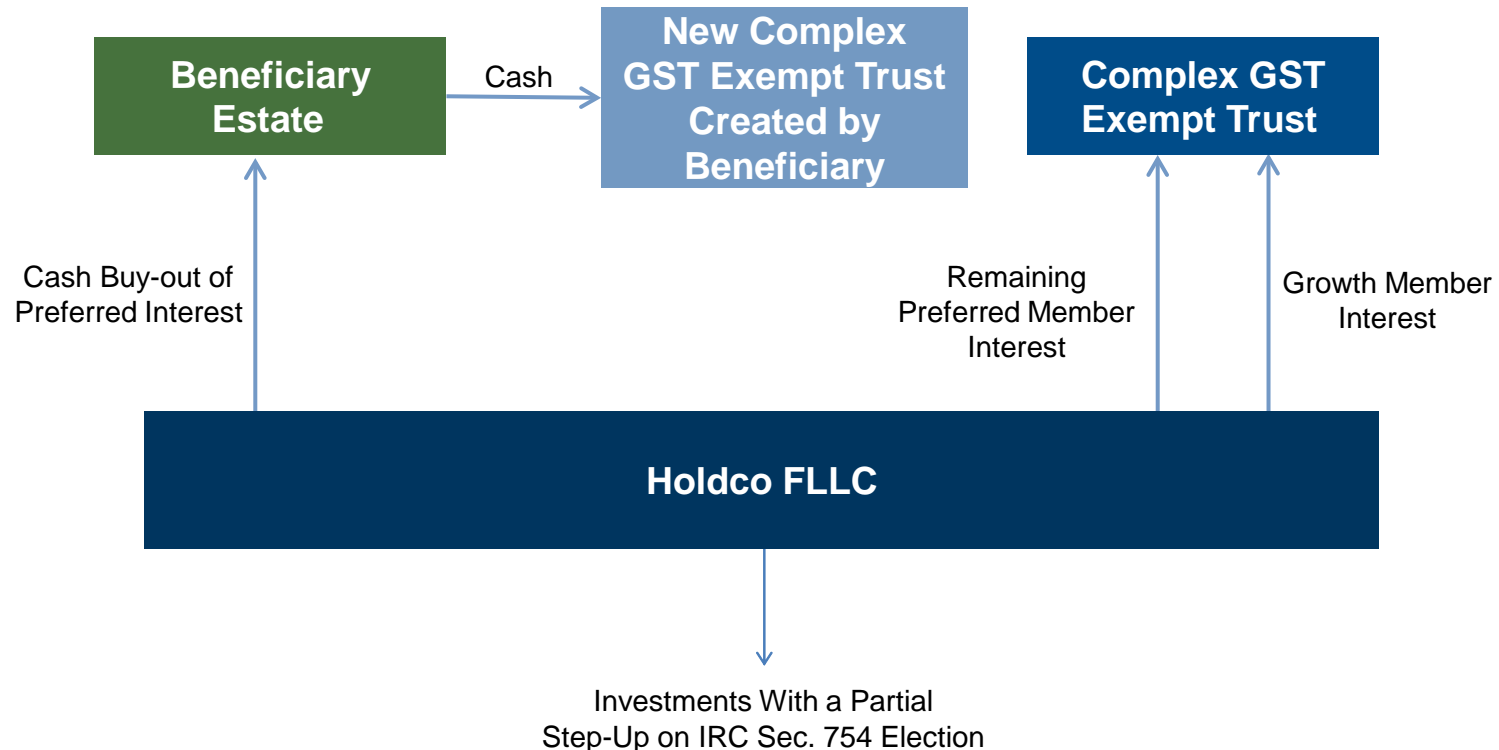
Beneficiary Estate

Cash

New Complex GST Exempt Trust Created by Beneficiary

Complex GST Exempt Trust

Cash Buy-out of Preferred Interest

Remaining Preferred Member Interest

Growth Member Interest

Holdco FLLC

Investments With a Partial Step-Up on IRC Sec. 754 Election